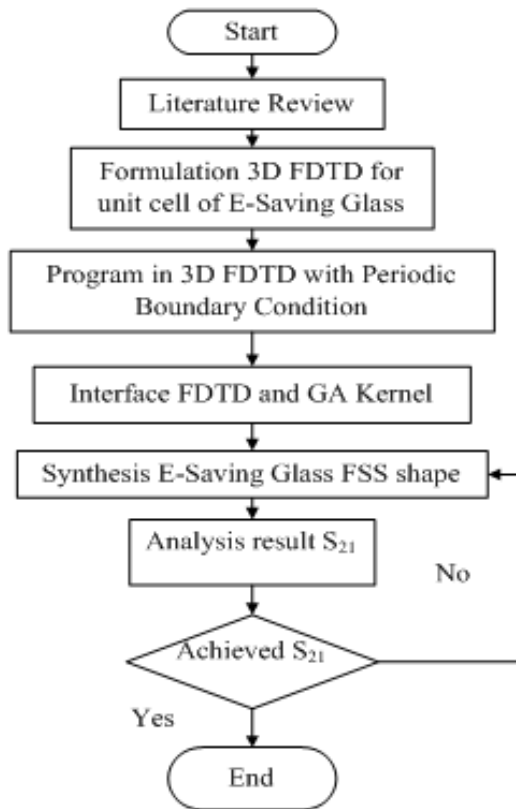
Start

Literature Review

Formulation 3D FDTD for unit cell of E-Saving Glass

Program in 3D FDTD with Periodic Boundary Condition

Interface FDTD and GA Kernel

Synthesis E-Saving Glass FSS shape

Analysis result $S_{21}$

No

Achieved $S_{21}$

Yes

End